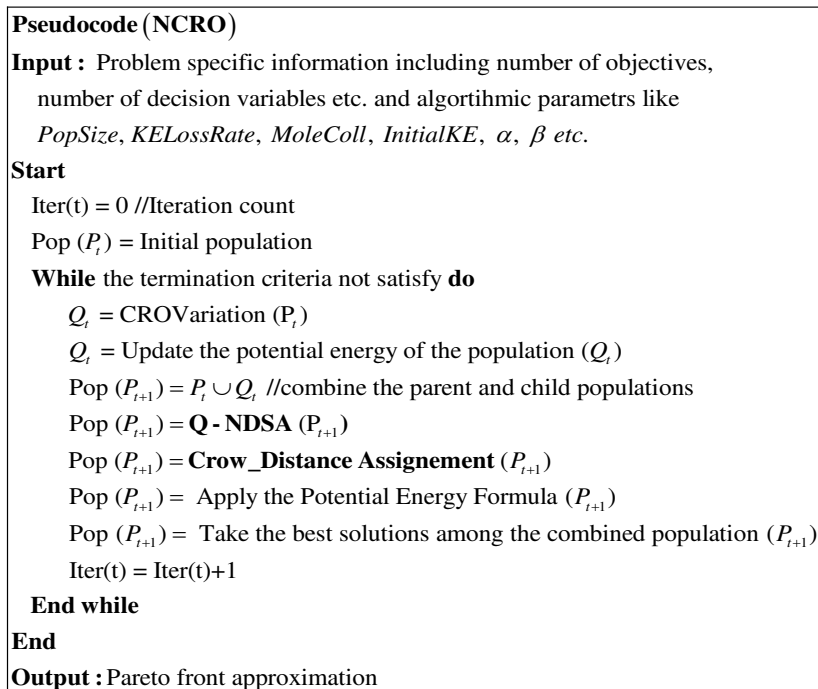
**Pseudocode** (**NCRO**)

**Input :** Problem specific information including number of objectives, number of decision variables etc. and algortihmic parametrs like *PopSize*, *KELossRate*, *MoleColl*, *InitialKE*, $\alpha$, $\beta$ *etc.*

**Start**

Iter(t) = 0 //Iteration count

Pop ($P_t$) = Initial population

**While** the termination criteria not satisfy **do**

$Q_t$ = CROVariation ($P_t$)

$Q_t$ = Update the potential energy of the population ($Q_t$)

Pop ($P_{t+1}$) = $P_t \cup Q_t$ //combine the parent and child populations

Pop ($P_{t+1}$) = **Q - NDSA** ($P_{t+1}$)

Pop ($P_{t+1}$) = **Crow_Distance Assignement** ($P_{t+1}$)

Pop ($P_{t+1}$) = Apply the Potential Energy Formula ($P_{t+1}$)

Pop ($P_{t+1}$) = Take the best solutions among the combined population ($P_{t+1}$)

Iter(t) = Iter(t)+1

**End while**

**End**

**Output :** Pareto front approximation